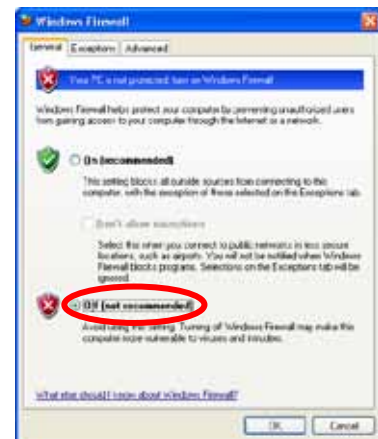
Windows Firewall

General | Exceptions | Advanced

Your PC is not protected: turn on Windows Firewall

Windows Firewall helps protect your computer by preventing unauthorized users from gaining access to your computer through the Internet or a network.

On (recommended)

This setting blocks all outside sources from connecting to this computer, with the exception of those selected on the Exceptions tab.

Don't allow exceptions

Select this when you connect to public networks in less secure locations, such as airports. You will not be notified when Windows Firewall blocks programs. Selections on the Exceptions tab will be ignored.

Off (not recommended)

Avoid using this setting. Turning off Windows Firewall may make this computer more vulnerable to viruses and intruders.

What else should I know about Windows Firewall?

OK | Cancel